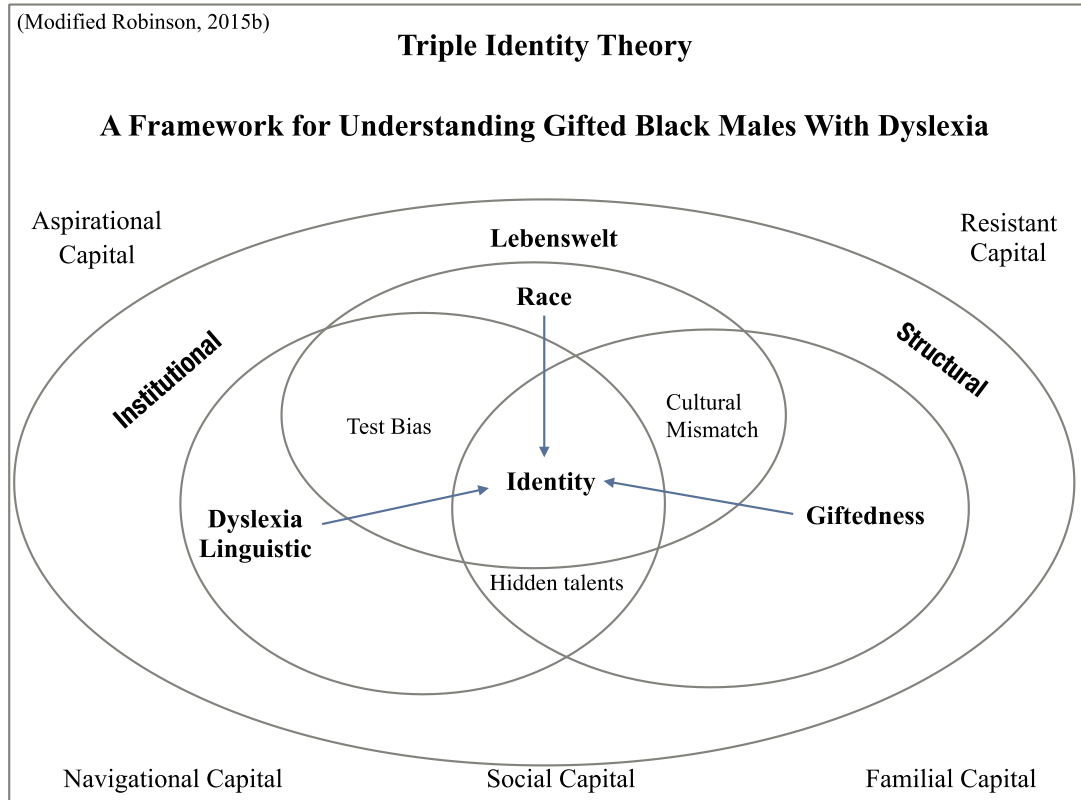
(Modified Robinson, 2015b)

Triple Identity Theory

A Framework for Understanding Gifted Black Males With Dyslexia

Aspirational Capital

Lebenswelt

Resistant Capital

Race

Institutional

Structural

Test Bias

Cultural Mismatch

Identity

Dyslexia Linguistic

Giftedness

Hidden talents

Navigational Capital

Social Capital

Familial Capital